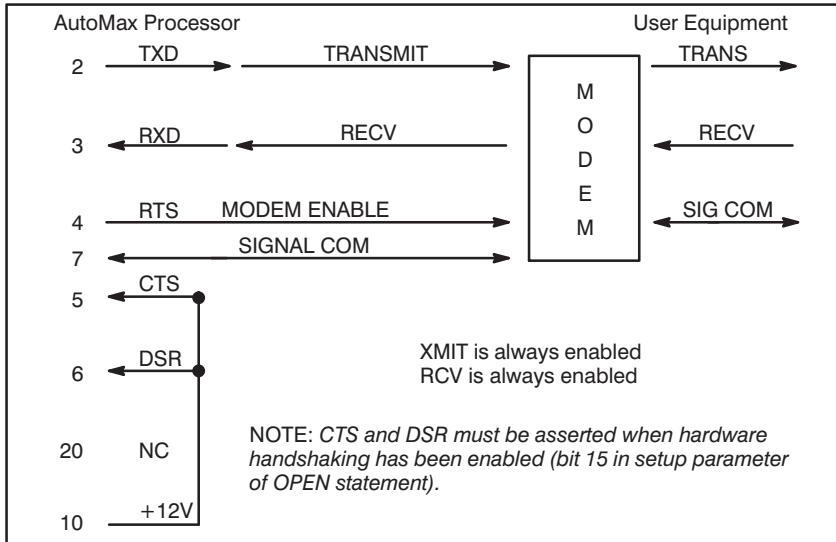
AutoMax Processor

User Equipment

2 TXD TRANSMIT

TRANS

M
O
D
E
M

3 RXD RECV

RECV

4 RTS MODEM ENABLE

SIG COM

7 SIGNAL COM

5 CTS

6 DSR

XMIT is always enabled
RCV is always enabled

20 NC

NOTE: *CTS and DSR must be asserted when hardware handshaking has been enabled (bit 15 in setup parameter of OPEN statement).*

10 +12V